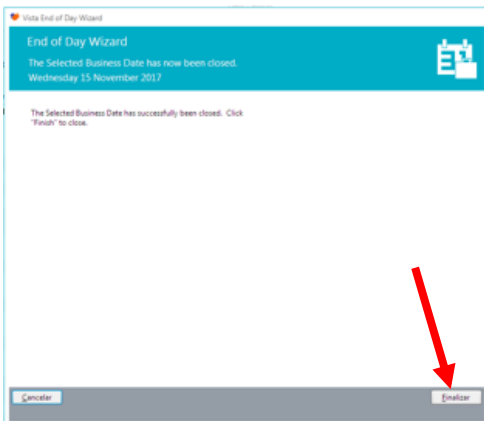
Vista End of Day Wizard

End of Day Wizard
The Selected Business Date has now been closed.
Wednesday 15 November 2017

The Selected Business Date has successfully been closed. Click "Finish" to close.

Cancelar

Finalizar